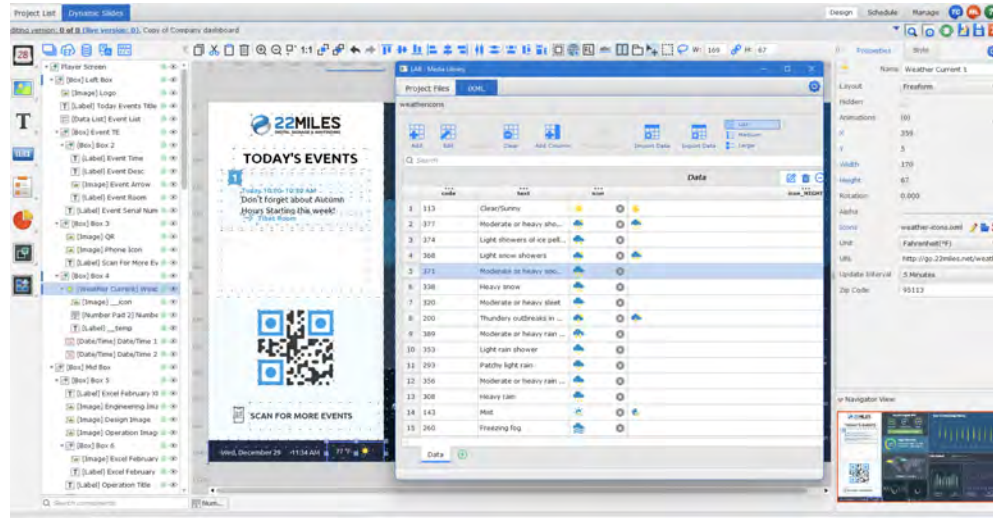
Project List | Dynamic Slides

Design | Schedule | Manage

(No version: 0 of 0 (live version: 0), Copy of Company dashboard

Player Screen
[Box] Left Box
[Image] Logo
[Label] Today Events Title
[Data List] Event List
[Box] Event TE
[Box] Box 2
[Label] Event Time
[Label] Event Desc
[Image] Event Arrow
[Label] Event Room
[Label] Event Serial Num
[Box] Box 3
[Image] QR
[Image] Phone Icon
[Label] Scan For More Ev
[Box] Box 4
[Weather Current] Weat
[Image] __icon
[Number Pad 2] Numbe
[Label] __temp
[Date/Time] Date/Time 1
[Date/Time] Date/Time 2
[Box] Mid Box
[Box] Box 5
[Label] Excel February 10
[Image] Engineering Ima
[Image] Design Image
[Image] Operation Imag
[Box] Box 6
[Image] Excel February
[Label] Excel February
[Label] Operation Title

Search components

22MILES
TODAY'S EVENTS
1
Today 10:00-10:50 AM
Don't forget about Autumn Hours Starting this week!
Tibet Room
SCAN FOR MORE EVENTS
Wed, December 29 11:34 AM 77°F

W: 169 H: 67

Media Library
Project Files | XML
weathericons
Add | Edit | Clear | Add Column | Import Data | Export Data | List | Medium | Large
Search
Data

| | code | text | icon | | icon_NIGHT |
|---|---|---|---|---|---|
| 1 | 113 | Clear/Sunny | | | |
| 2 | 377 | Moderate or heavy sho... | | | |
| 3 | 374 | Light showers of ice pell... | | | |
| 4 | 368 | Light snow showers | | | |
| 5 | 371 | Moderate or heavy sno... | | | |
| 6 | 338 | Heavy snow | | | |
| 7 | 320 | Moderate or heavy sleet | | | |
| 8 | 200 | Thundery outbreaks in ... | | | |
| 9 | 389 | Moderate or heavy rain ... | | | |
| 10 | 353 | Light rain shower | | | |
| 11 | 293 | Patchy light rain | | | |
| 12 | 356 | Moderate or heavy rain ... | | | |
| 13 | 308 | Heavy rain | | | |
| 14 | 143 | Mist | | | |
| 15 | 260 | Freezing fog | | | |

Data

Properties | Style
Name: Weather Current 1
Layout: Freeform
Hidden
Animations: (0)
X: 359
Y: 5
Width: 170
Height: 67
Rotation: 0.000
Alpha
Icons: weather-icons.xml
Unit: Fahrenheit(°F)
URL: http://go.22miles.net/weat
Update Interval: 5 Minutes
Zip Code: 95113

Navigator View